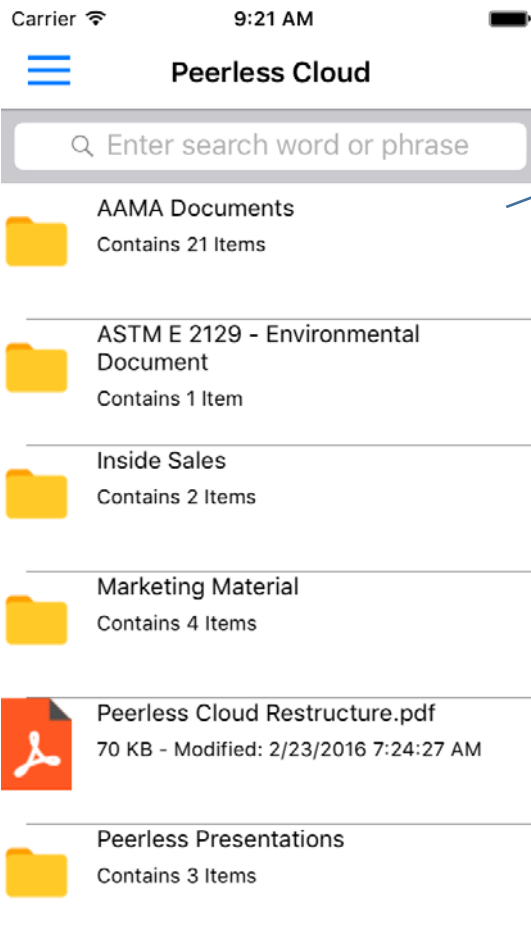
Carrier 9:21 AM

Peerless Cloud

Enter search word or phrase

AAMA Documents
Contains 21 Items

ASTM E 2129 - Environmental Document
Contains 1 Item

Inside Sales
Contains 2 Items

Marketing Material
Contains 4 Items

Peerless Cloud Restructure.pdf
70 KB - Modified: 2/23/2016 7:24:27 AM

Peerless Presentations
Contains 3 Items